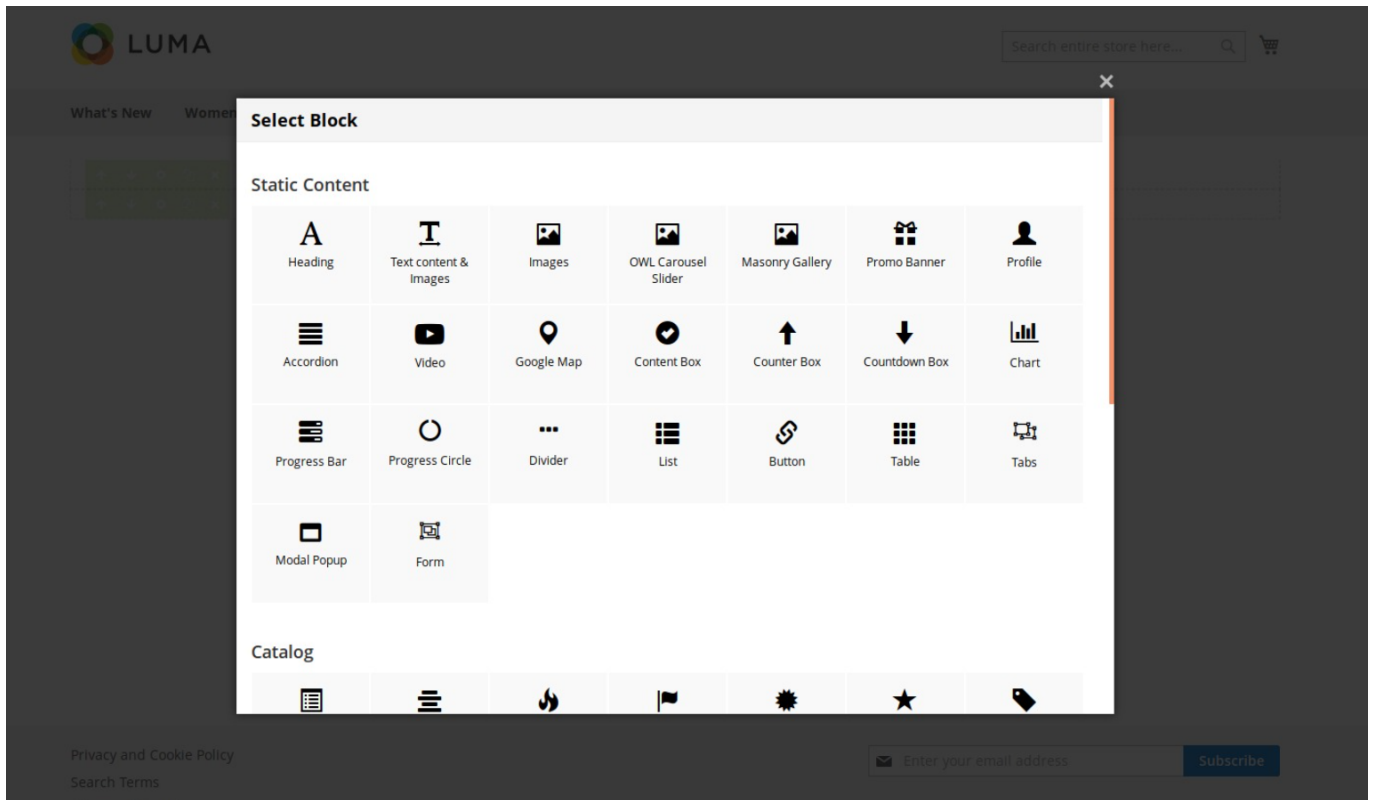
LUMA

Search entire store here...

What's New Women

Select Block

Static Content

Heading
Text content & Images
Images
OWL Carousel Slider
Masonry Gallery
Promo Banner
Profile

Accordion
Video
Google Map
Content Box
Counter Box
Countdown Box
Chart

Progress Bar
Progress Circle
Divider
List
Button
Table
Tabs

Modal Popup
Form

Catalog

Privacy and Cookie Policy
Search Terms

Enter your email address
Subscribe